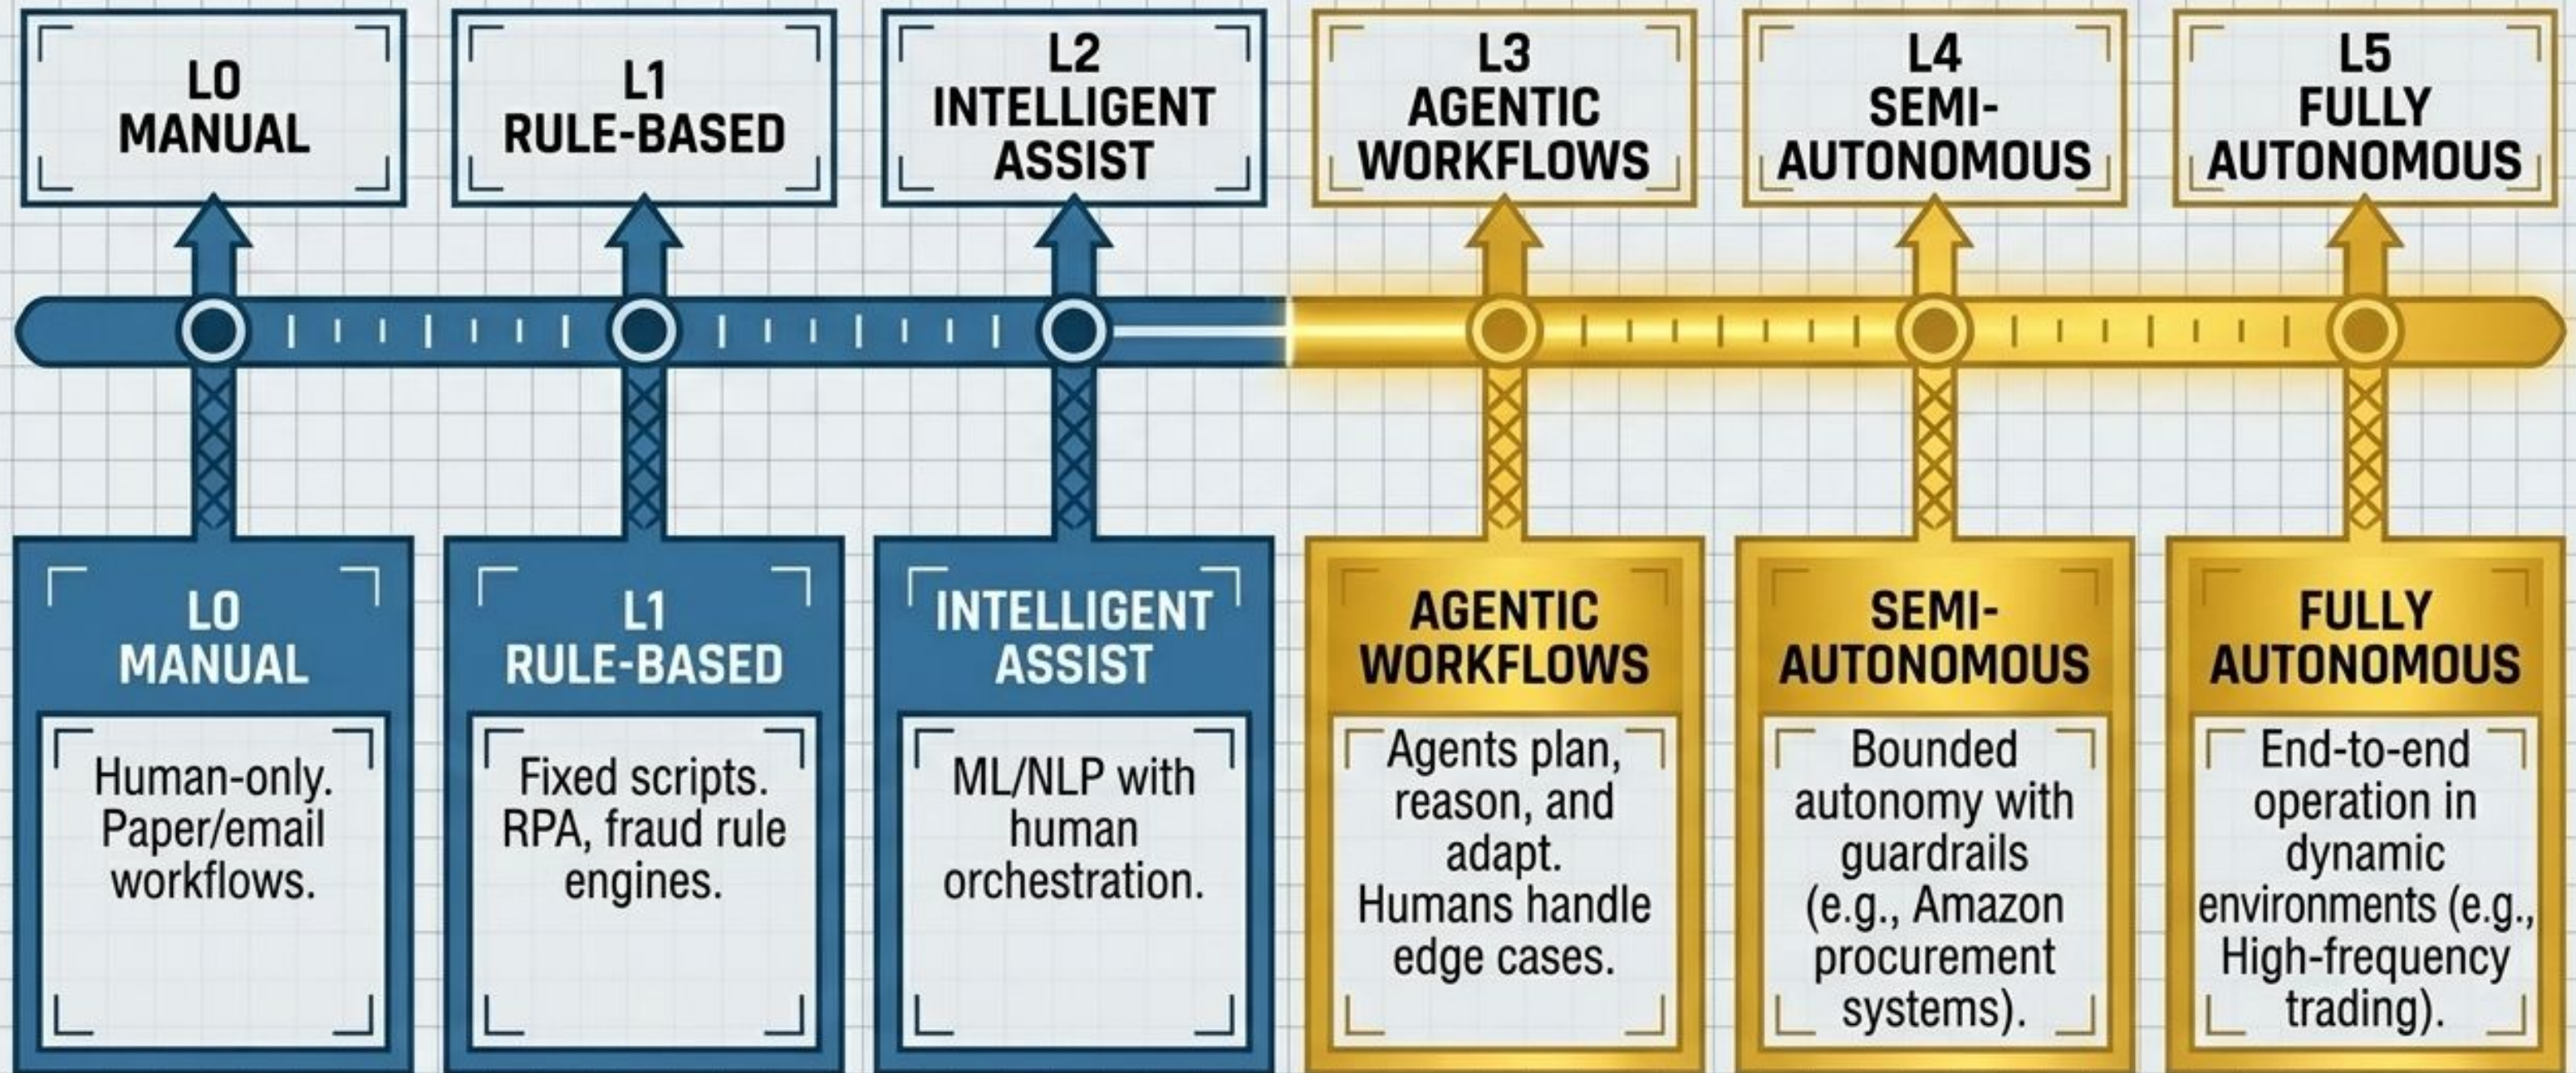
L0
MANUAL

L1
RULE-BASED

L2
INTELLIGENT
ASSIST

L3
AGENTIC
WORKFLOWS

L4
SEMI-
AUTONOMOUS

L5
FULLY
AUTONOMOUS

L0
MANUAL

Human-only. Paper/email workflows.

L1
RULE-BASED

Fixed scripts. RPA, fraud rule engines.

INTELLIGENT
ASSIST

ML/NLP with human orchestration.

AGENTIC
WORKFLOWS

Agents plan, reason, and adapt. Humans handle edge cases.

SEMI-
AUTONOMOUS

Bounded autonomy with guardrails (e.g., Amazon procurement systems).

FULLY
AUTONOMOUS

End-to-end operation in dynamic environments (e.g., High-frequency trading).